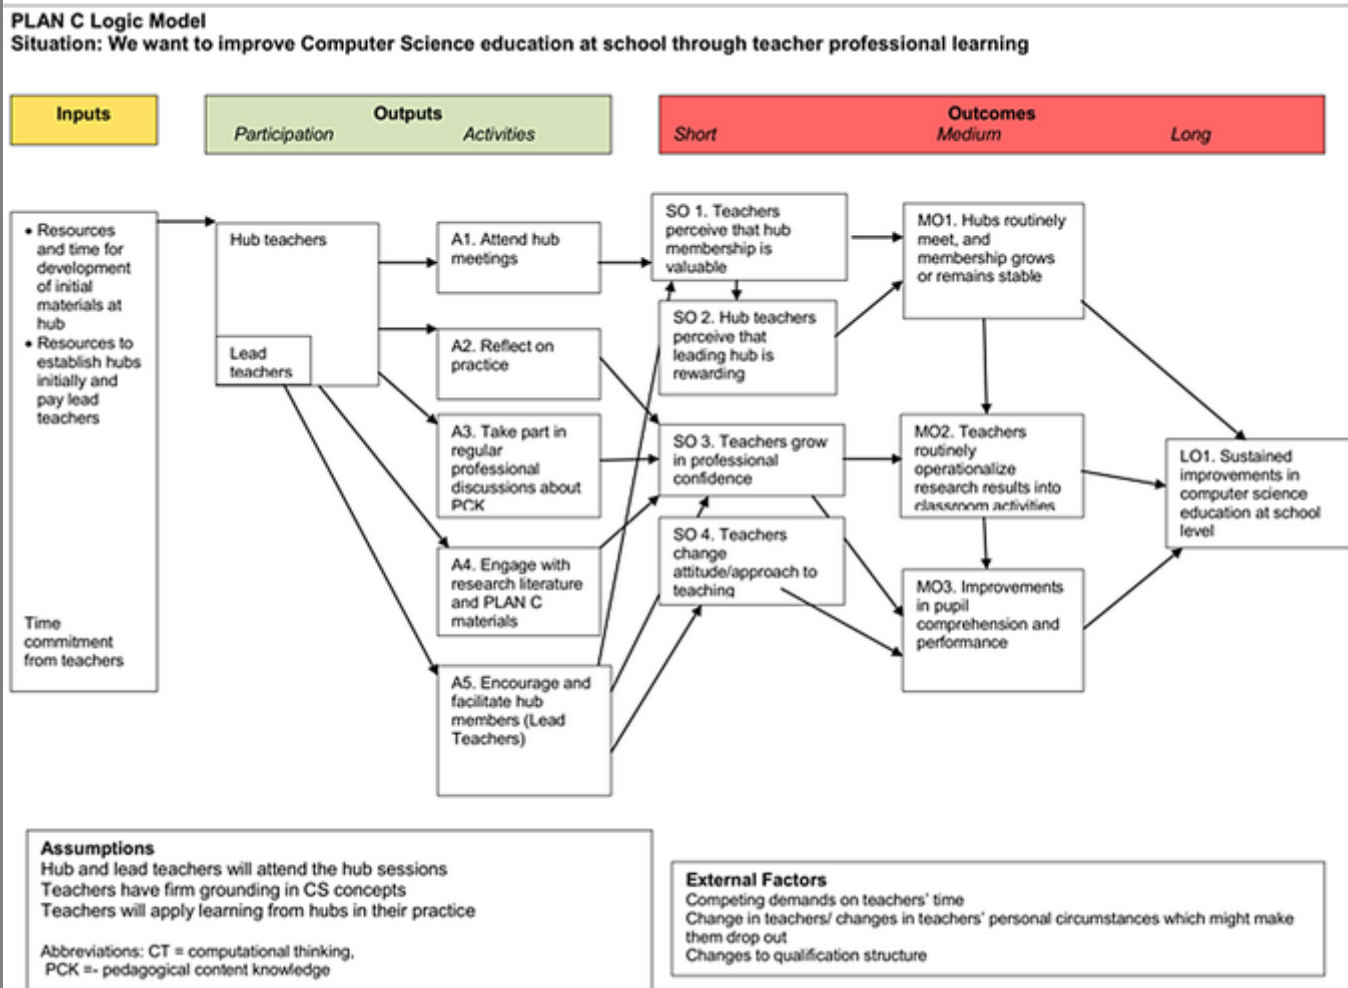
PLAN C Logic Model
Situation: We want to improve Computer Science education at school through teacher professional learning

Inputs

Outputs
Participation Activities

Outcomes
Short Medium Long

• Resources and time for development of initial materials at hub
• Resources to establish hubs initially and pay lead teachers

Time commitment from teachers

Hub teachers

Lead teachers

A1. Attend hub meetings

A2. Reflect on practice

A3. Take part in regular professional discussions about PCK

A4. Engage with research literature and PLAN C materials

A5. Encourage and facilitate hub members (Lead Teachers)

SO 1. Teachers perceive that hub membership is valuable

SO 2. Hub teachers perceive that leading hub is rewarding

SO 3. Teachers grow in professional confidence

SO 4. Teachers change attitude/approach to teaching

MO1. Hubs routinely meet, and membership grows or remains stable

MO2. Teachers routinely operationalize research results into classroom activities

MO3. Improvements in pupil comprehension and performance

LO1. Sustained improvements in computer science education at school level

Assumptions
Hub and lead teachers will attend the hub sessions
Teachers have firm grounding in CS concepts
Teachers will apply learning from hubs in their practice

Abbreviations: CT = computational thinking,
PCK =- pedagogical content knowledge

External Factors
Competing demands on teachers' time
Change in teachers/ changes in teachers' personal circumstances which might make them drop out
Changes to qualification structure